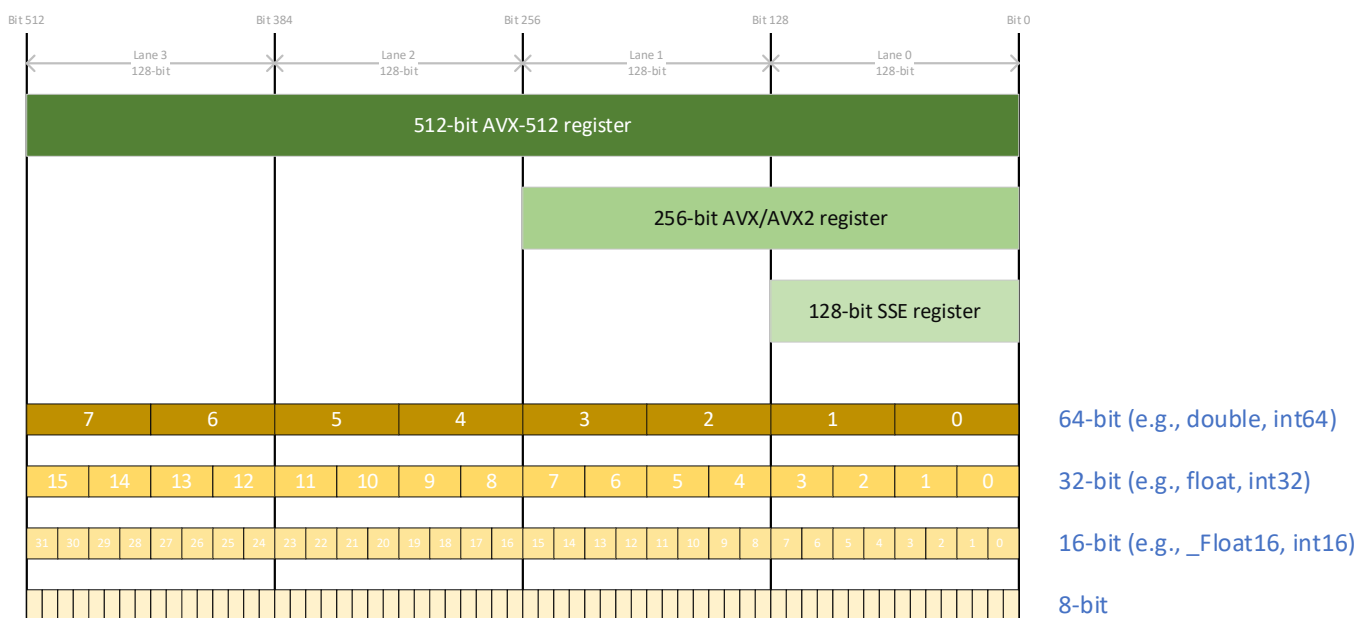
Bit 512 Bit 384 Bit 256 Bit 128 Bit 0

Lane 3 128-bit
Lane 2 128-bit
Lane 1 128-bit
Lane 0 128-bit

512-bit AVX-512 register

256-bit AVX/AVX2 register

128-bit SSE register

| 7 | 6 | 5 | 4 | 3 | 2 | 1 | 0 |
|---|---|---|---|---|---|---|---|

64-bit (e.g., double, int64)

| 15 | 14 | 13 | 12 | 11 | 10 | 9 | 8 | 7 | 6 | 5 | 4 | 3 | 2 | 1 | 0 |
|---|---|---|---|---|---|---|---|---|---|---|---|---|---|---|---|

32-bit (e.g., float, int32)

| 31 | 30 | 29 | 28 | 27 | 26 | 25 | 24 | 23 | 22 | 21 | 20 | 19 | 18 | 17 | 16 | 15 | 14 | 13 | 12 | 11 | 10 | 9 | 8 | 7 | 6 | 5 | 4 | 3 | 2 | 1 | 0 |
|---|---|---|---|---|---|---|---|---|---|---|---|---|---|---|---|---|---|---|---|---|---|---|---|---|---|---|---|---|---|---|---|

16-bit (e.g., _Float16, int16)

8-bit